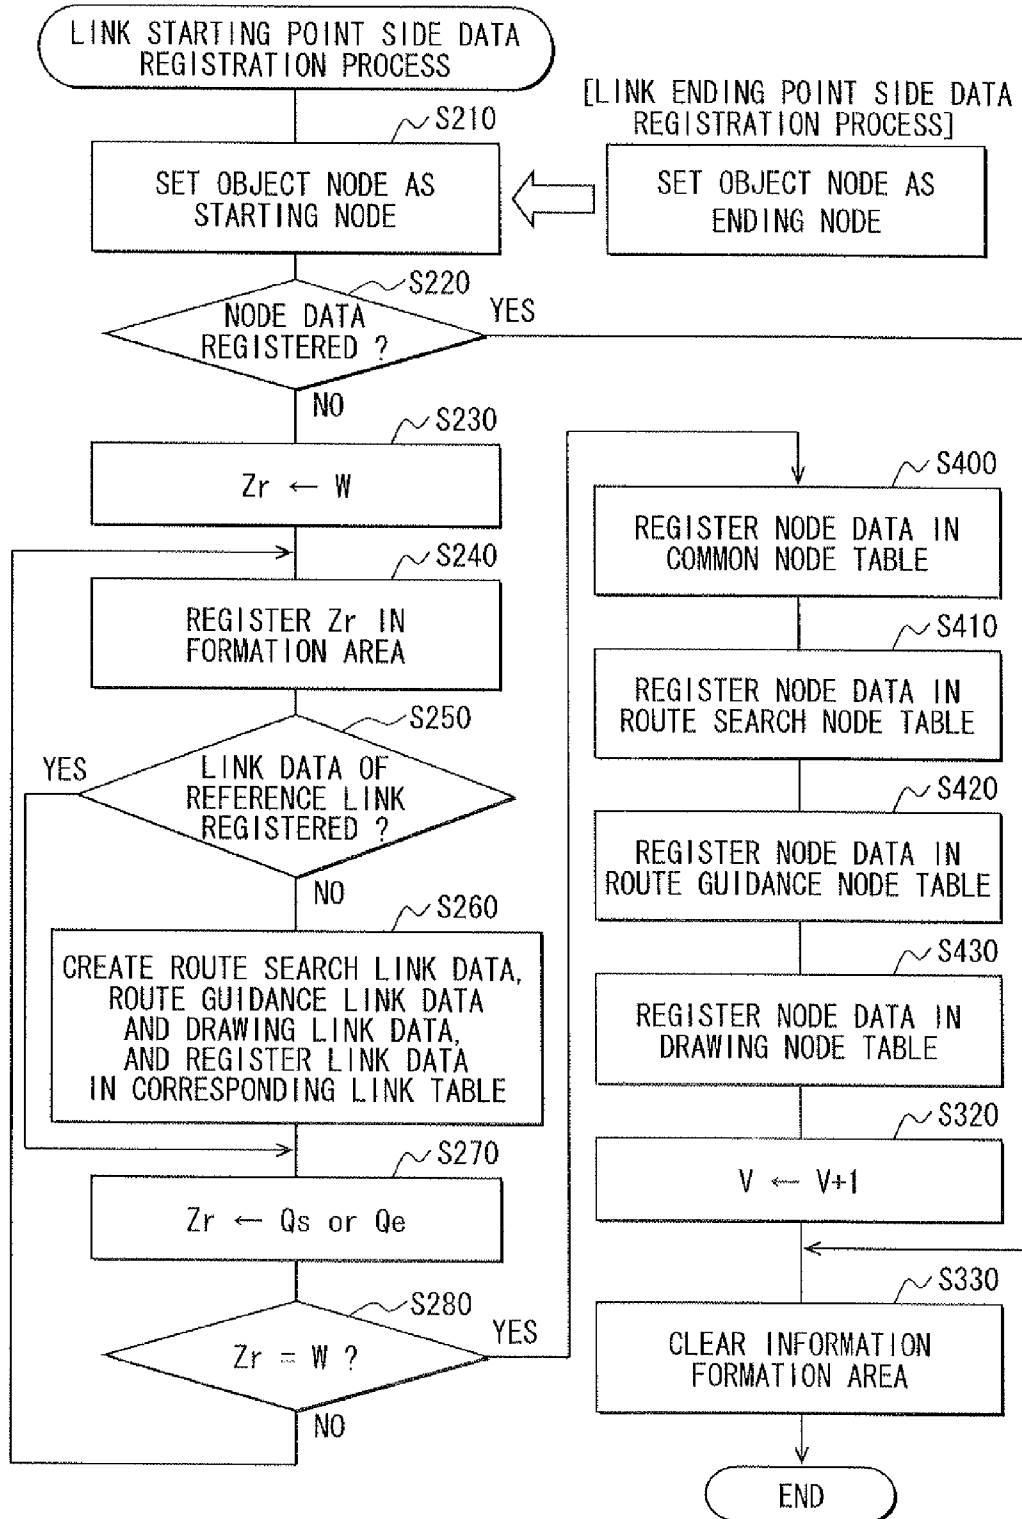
LINK STARTING POINT SIDE DATA REGISTRATION PROCESS

[LINK ENDING POINT SIDE DATA REGISTRATION PROCESS]

S210

SET OBJECT NODE AS STARTING NODE

SET OBJECT NODE AS ENDING NODE

S220

NODE DATA REGISTERED ?

YES

NO

S230

Zr ← W

S240

REGISTER Zr IN FORMATION AREA

S250

YES

LINK DATA OF REFERENCE LINK REGISTERED ?

NO

S260

CREATE ROUTE SEARCH LINK DATA, ROUTE GUIDANCE LINK DATA AND DRAWING LINK DATA, AND REGISTER LINK DATA IN CORRESPONDING LINK TABLE

S270

Zr ← Qs or Qe

S280

Zr = W ?

YES

NO

S400

REGISTER NODE DATA IN COMMON NODE TABLE

S410

REGISTER NODE DATA IN ROUTE SEARCH NODE TABLE

S420

REGISTER NODE DATA IN ROUTE GUIDANCE NODE TABLE

S430

REGISTER NODE DATA IN DRAWING NODE TABLE

S320

V ← V+1

S330

CLEAR INFORMATION FORMATION AREA

END